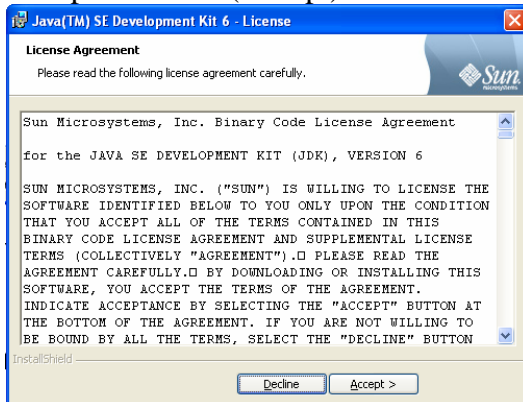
Java(TM) SE Development Kit 6 - License

License Agreement

Please read the following license agreement carefully.

Sun Microsystems

Sun Microsystems, Inc. Binary Code License Agreement

for the JAVA SE DEVELOPMENT KIT (JDK), VERSION 6

SUN MICROSYSTEMS, INC. ("SUN") IS WILLING TO LICENSE THE SOFTWARE IDENTIFIED BELOW TO YOU ONLY UPON THE CONDITION THAT YOU ACCEPT ALL OF THE TERMS CONTAINED IN THIS BINARY CODE LICENSE AGREEMENT AND SUPPLEMENTAL LICENSE TERMS (COLLECTIVELY "AGREEMENT").□ PLEASE READ THE AGREEMENT CAREFULLY.□ BY DOWNLOADING OR INSTALLING THIS SOFTWARE, YOU ACCEPT THE TERMS OF THE AGREEMENT. INDICATE ACCEPTANCE BY SELECTING THE "ACCEPT" BUTTON AT THE BOTTOM OF THE AGREEMENT. IF YOU ARE NOT WILLING TO BE BOUND BY ALL THE TERMS, SELECT THE "DECLINE" BUTTON

InstallShield

Decline

Accept >